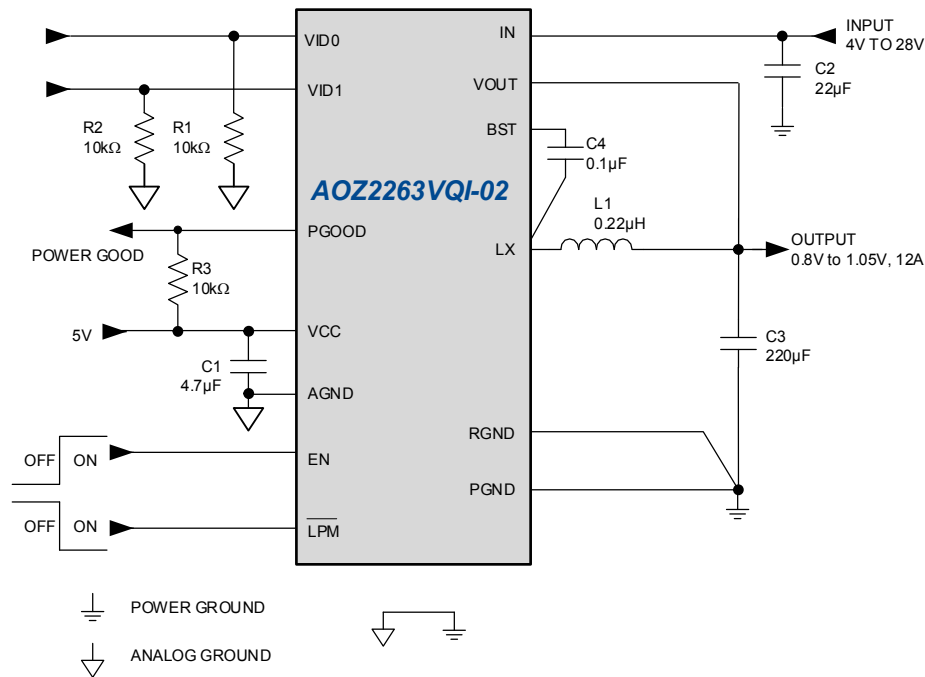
VID0
VID1
R2
10kΩ
R1
10kΩ
AOZ2263VQI-02
IN
VOUT
BST
C4
0.1µF
INPUT
4V TO 28V
C2
22µF
PGOOD
POWER GOOD
R3
10kΩ
LX
L1
0.22µH
OUTPUT
0.8V to 1.05V, 12A
5V
VCC
C1
4.7µF
AGND
C3
220µF
RGND
OFF
ON
EN
PGND
OFF
ON
$\overline{LPM}$
POWER GROUND
ANALOG GROUND